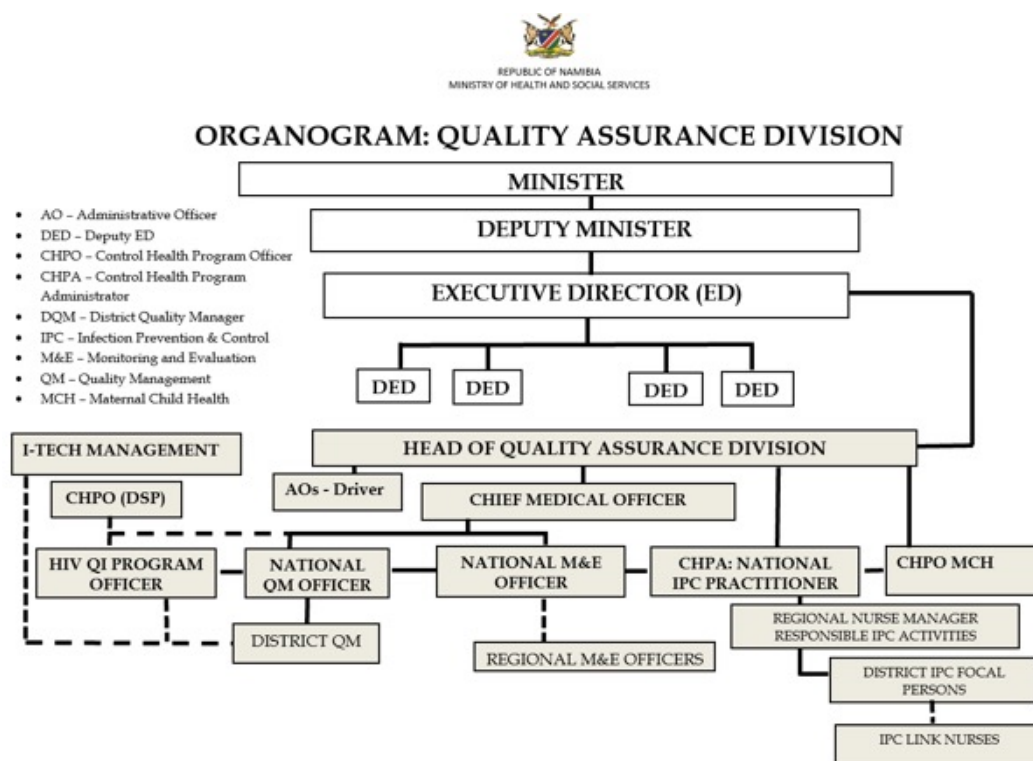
REPUBLIC OF NAMIBIA
MINISTRY OF HEALTH AND SOCIAL SERVICES

ORGANOGRAM: QUALITY ASSURANCE DIVISION

- AO – Administrative Officer
- DED – Deputy ED
- CHPO – Control Health Program Officer
- CHPA – Control Health Program Administrator
- DQM – District Quality Manager
- IPC – Infection Prevention & Control
- M&E – Monitoring and Evaluation
- QM – Quality Management
- MCH – Maternal Child Health

MINISTER

DEPUTY MINISTER

EXECUTIVE DIRECTOR (ED)

DED

DED

DED

DED

I-TECH MANAGEMENT

HEAD OF QUALITY ASSURANCE DIVISION

CHPO (DSP)

AOs - Driver

CHIEF MEDICAL OFFICER

HIV QI PROGRAM OFFICER

NATIONAL QM OFFICER

NATIONAL M&E OFFICER

CHPA: NATIONAL IPC PRACTITIONER

CHPO MCH

REGIONAL NURSE MANAGER RESPONSIBLE IPC ACTIVITIES

DISTRICT QM

REGIONAL M&E OFFICERS

DISTRICT IPC FOCAL PERSONS

IPC LINK NURSES